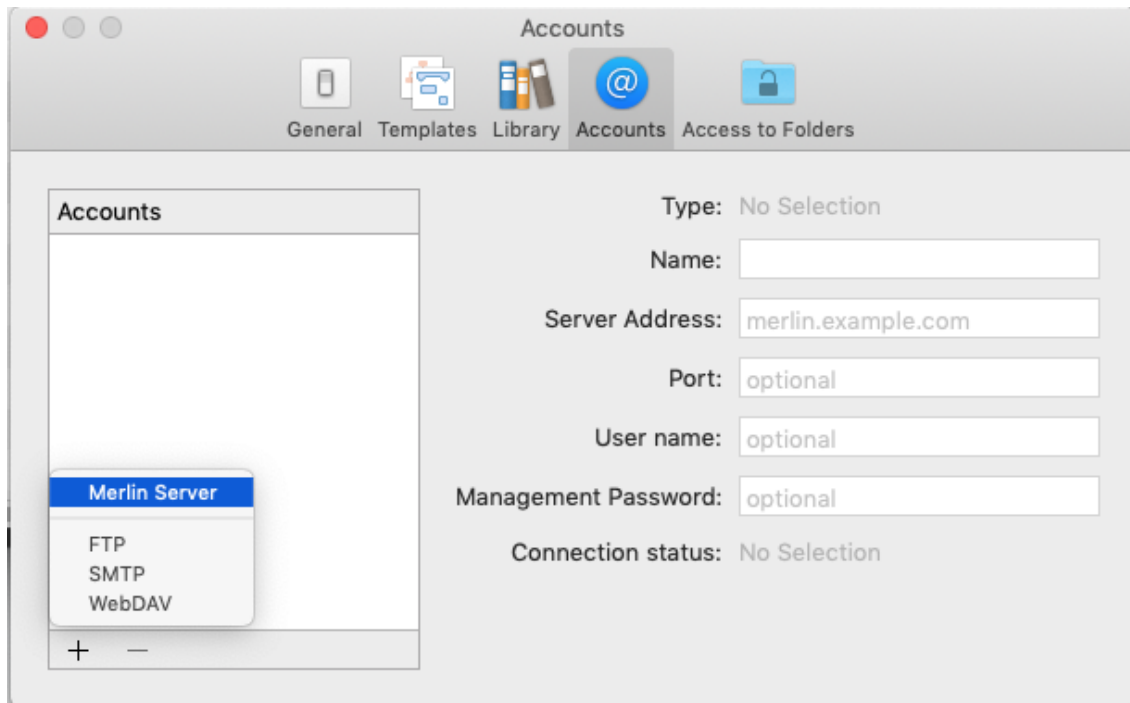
Accounts

General Templates Library Accounts Access to Folders

Accounts

Merlin Server

FTP
SMTP
WebDAV

+ —

Type: No Selection

Name:

Server Address: merlin.example.com

Port: optional

User name: optional

Management Password: optional

Connection status: No Selection